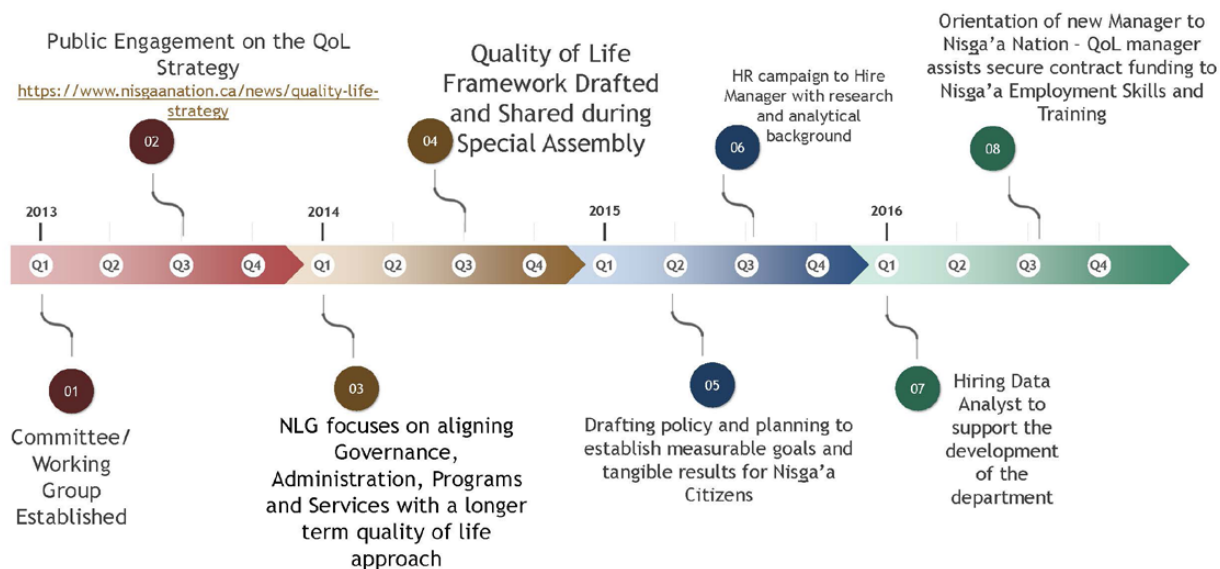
Public Engagement on the QoL Strategy
https://www.nisgaanation.ca/news/quality-life-strategy

02

Quality of Life Framework Drafted and Shared during Special Assembly

04

HR campaign to Hire Manager with research and analytical background

06

Orientation of new Manager to Nisga'a Nation - QoL manager assists secure contract funding to Nisga'a Employment Skills and Training

08

2013
2014
2015
2016

Q1 Q2 Q3 Q4 Q1 Q2 Q3 Q4 Q1 Q2 Q3 Q4 Q1 Q2 Q3 Q4

01

Committee/ Working Group Established

03

NLG focuses on aligning Governance, Administration, Programs and Services with a longer term quality of life approach

05

Drafting policy and planning to establish measurable goals and tangible results for Nisga'a Citizens

07

Hiring Data Analyst to support the development of the department